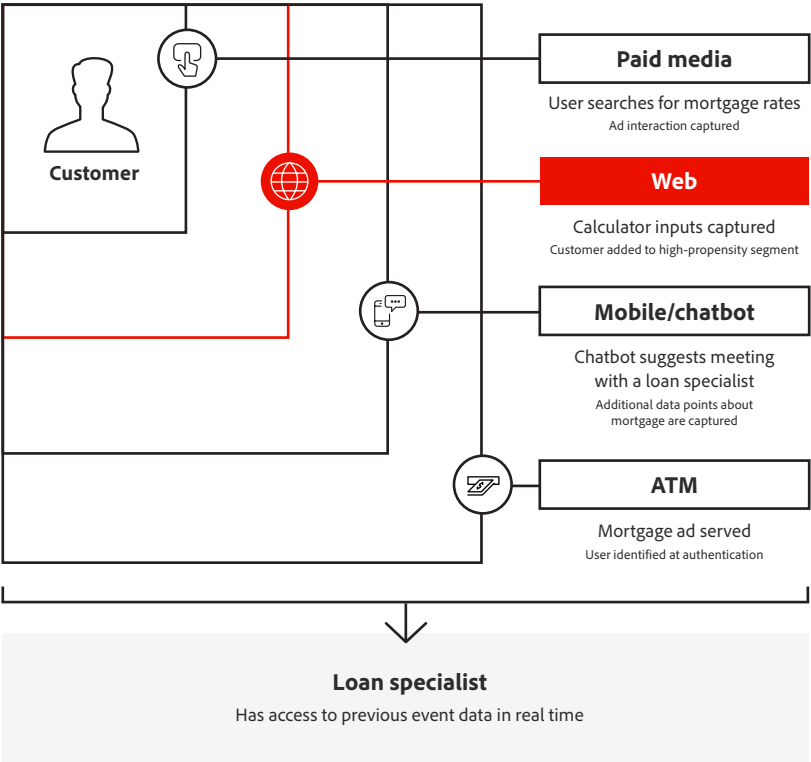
Customer

Paid media

User searches for mortgage rates

Ad interaction captured

Web

Calculator inputs captured

Customer added to high-propensity segment

Mobile/chatbot

Chatbot suggests meeting with a loan specialist

Additional data points about mortgage are captured

ATM

Mortgage ad served

User identified at authentication

Loan specialist

Has access to previous event data in real time